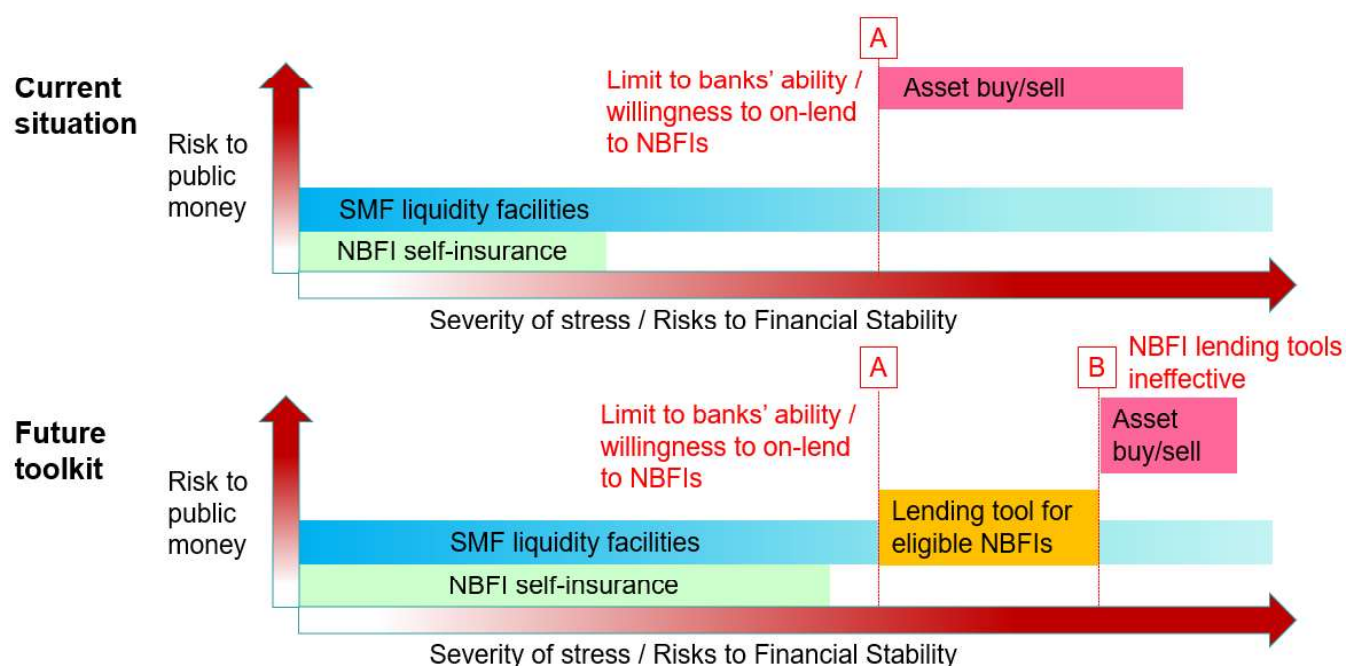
Current situation

A

Limit to banks' ability / willingness to on-lend to NBFIs

Asset buy/sell

Risk to public money

SMF liquidity facilities

NBFI self-insurance

Severity of stress / Risks to Financial Stability

Future toolkit

A

B

NBFI lending tools ineffective

Limit to banks' ability / willingness to on-lend to NBFIs

Asset buy/sell

Risk to public money

Lending tool for eligible NBFIs

SMF liquidity facilities

NBFI self-insurance

Severity of stress / Risks to Financial Stability